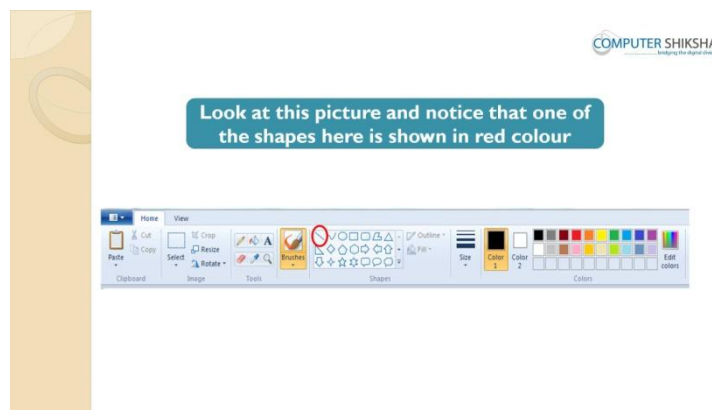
COMPUTER SHIKSHA
bridging the digital divide

Look at this picture and notice that one of the shapes here is shown in red colour

Home View

Paste Cut Copy Clipboard

Select Crop Resize Rotate Image

Tools

Brushes

Outline Fill Shapes

Size

Color 1 Color 2

Colors

Edit colors